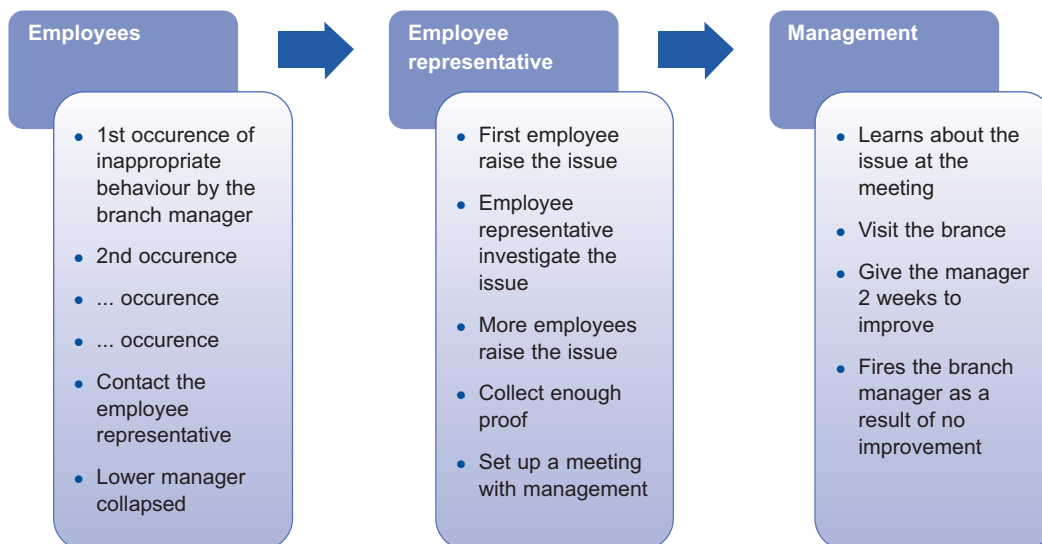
Employees

- 1st occurence of inappropriate behaviour by the branch manager
- 2nd occurence
- ... occurence
- ... occurence
- Contact the employee representative
- Lower manager collapsed

Employee representative

- First employee raise the issue
- Employee representative investigate the issue
- More employees raise the issue
- Collect enough proof
- Set up a meeting with management

Management

- Learns about the issue at the meeting
- Visit the brance
- Give the manager 2 weeks to improve
- Fires the branch manager as a result of no improvement